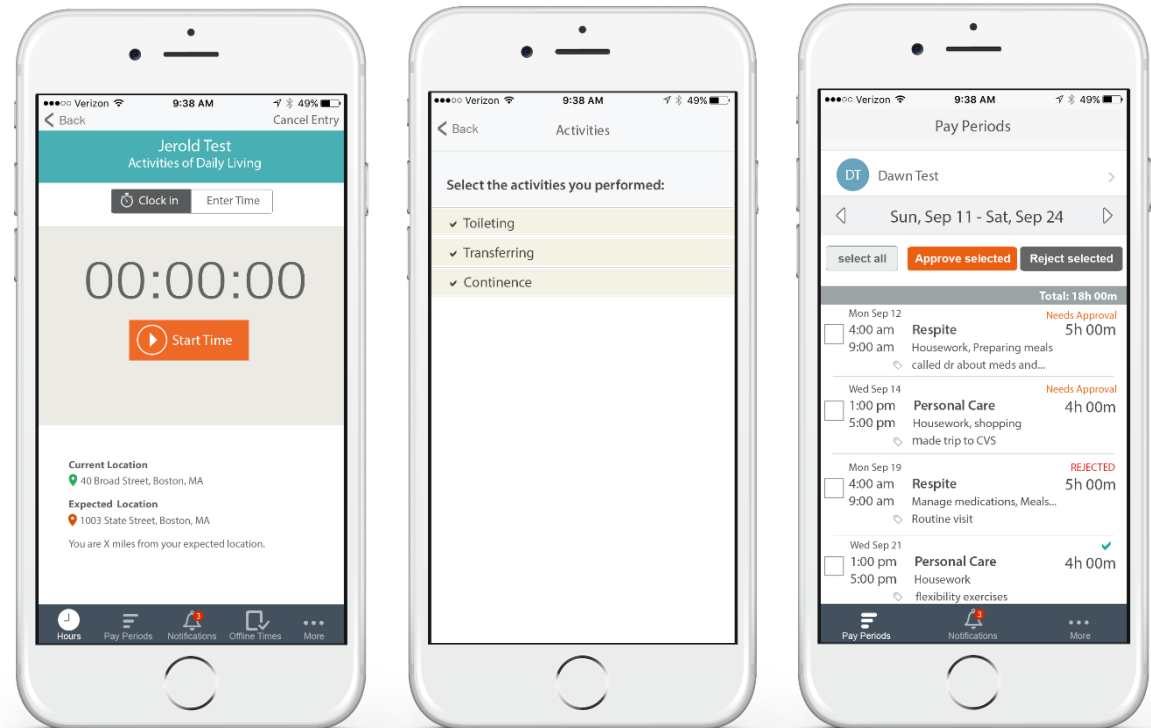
●●●○○ Verizon 9:38 AM 49%
Back Cancel Entry
Jerold Test
Activities of Daily Living
Clock in Enter Time
00:00:00
Start Time
Current Location
40 Broad Street, Boston, MA
Expected Location
1003 State Street, Boston, MA
You are X miles from your expected location.
Hours Pay Periods 3 Notifications Offline Times More

●●●○○ Verizon 9:38 AM 49%
Back Activities
Select the activities you performed:
Toileting
Transferring
Continence

●●●○○ Verizon 9:38 AM 49%
Pay Periods
DT Dawn Test
Sun, Sep 11 - Sat, Sep 24
select all Approve selected Reject selected
Total: 18h 00m
Mon Sep 12 Needs Approval
4:00 am 9:00 am Respite 5h 00m
Housework, Preparing meals
called dr about meds and...
Wed Sep 14 Needs Approval
1:00 pm 5:00 pm Personal Care 4h 00m
Housework, shopping
made trip to CVS
Mon Sep 19 REJECTED
4:00 am 9:00 am Respite 5h 00m
Manage medications, Meals...
Routine visit
Wed Sep 21
1:00 pm 5:00 pm Personal Care 4h 00m
Housework
flexibility exercises
Pay Periods 3 Notifications More